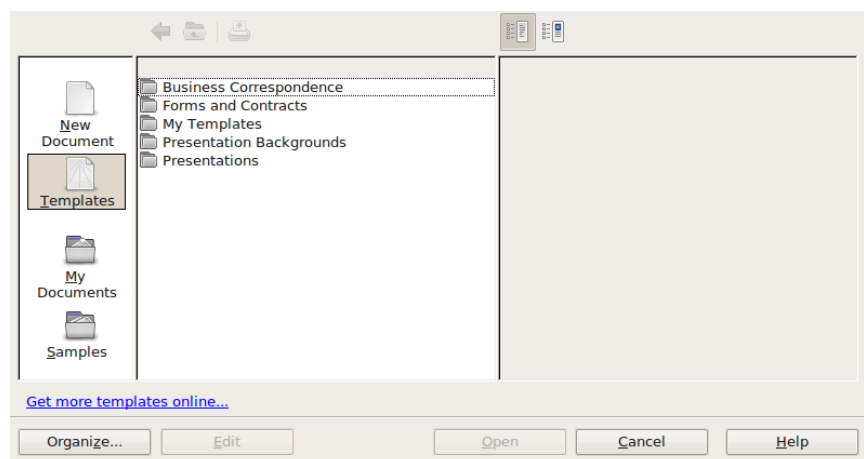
New Document

Templates

My Documents

Samples

Business Correspondence
Forms and Contracts
My Templates
Presentation Backgrounds
Presentations

Get more templates online...

Organize...

Edit

Open

Cancel

Help